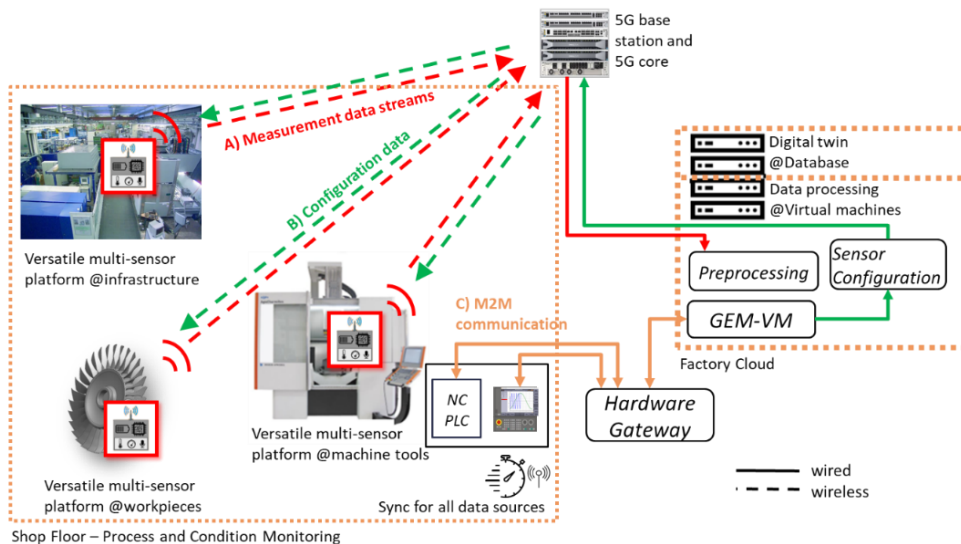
5G base station and 5G core

A) Measurement data streams

B) Configuration data

Digital twin @Database

Data processing @Virtual machines

Versatile multi-sensor platform @infrastructure

Preprocessing

Sensor Configuration

C) M2M communication

GEM-VM

Factory Cloud

NC PLC

Hardware Gateway

Versatile multi-sensor platform @machine tools

Versatile multi-sensor platform @workpieces

Sync for all data sources

wired

wireless

Shop Floor – Process and Condition Monitoring